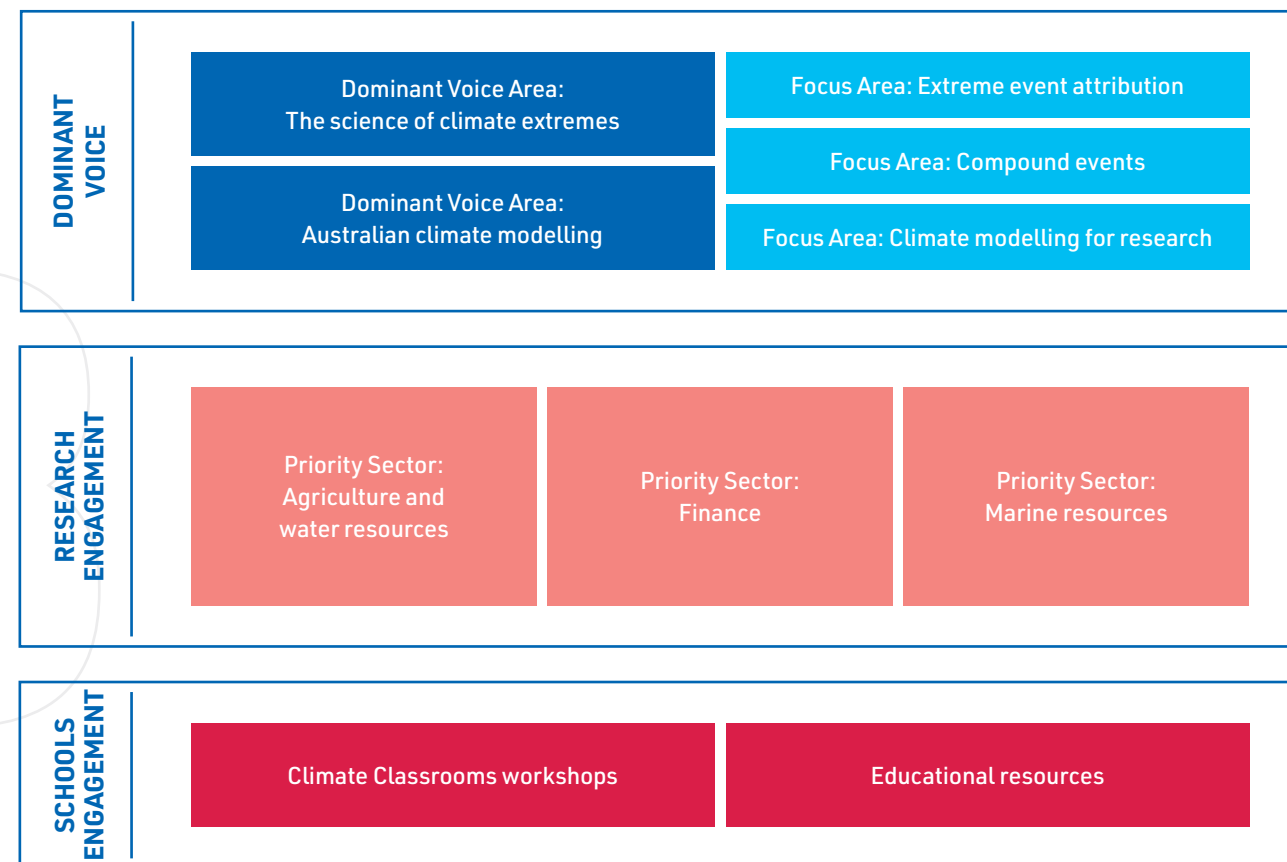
DOMINANT VOICE

Dominant Voice Area: The science of climate extremes

Dominant Voice Area: Australian climate modelling

Focus Area: Extreme event attribution

Focus Area: Compound events

Focus Area: Climate modelling for research

RESEARCH ENGAGEMENT

Priority Sector: Agriculture and water resources

Priority Sector: Finance

Priority Sector: Marine resources

SCHOOLS ENGAGEMENT

Climate Classrooms workshops

Educational resources